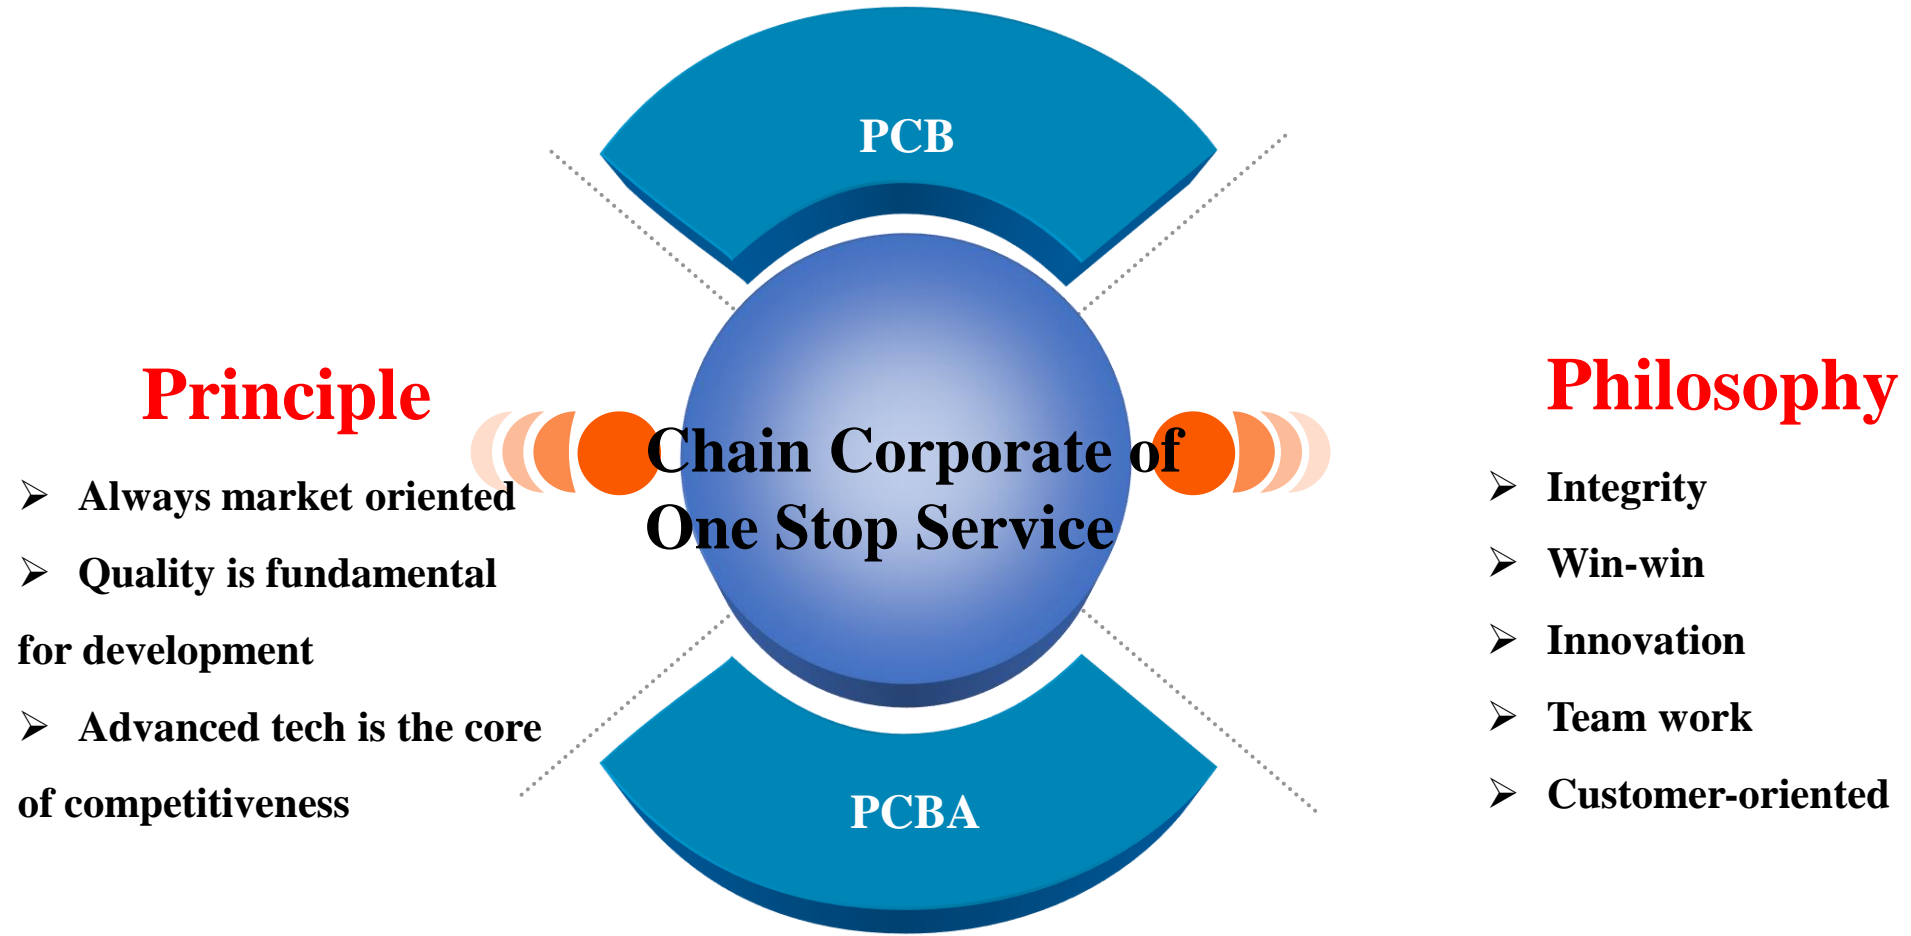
PCB

Principle

➢ Always market oriented

➢ Quality is fundamental for development

➢ Advanced tech is the core of competitiveness

Chain Corporate of One Stop Service

Philosophy

➢ Integrity

➢ Win-win

➢ Innovation

➢ Team work

➢ Customer-oriented

PCBA